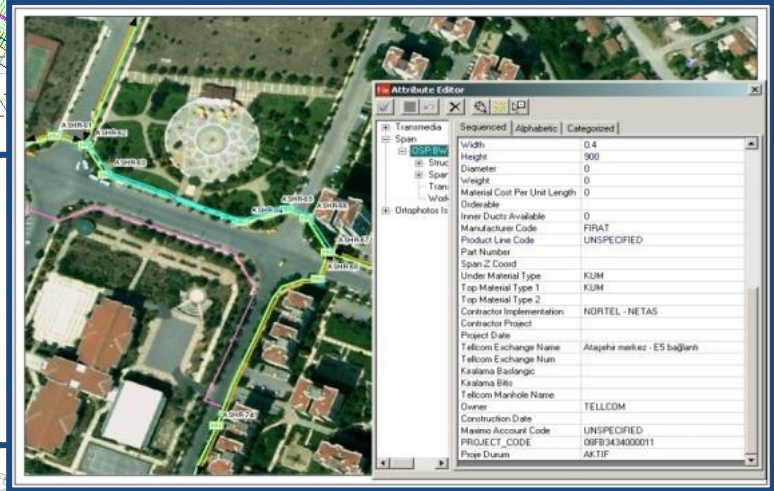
Attribute Editor

Transmedia
Span
OSP BW
Struc
Spar
Trans
Work
Ortophotos Is

Sequenced | Alphabetic | Categorized

| | |
|---|---|
| Width | 0.4 |
| Height | 900 |
| Diameter | 0 |
| Weight | 0 |
| Material Cost Per Unit Length | 0 |
| Orderable | |
| Inner Ducts Available | 0 |
| Manufacturer Code | FIRAT |
| Product Line Code | UNSPECIFIED |
| Part Number | |
| Span Z Coord | |
| Under Material Type | KUM |
| Top Material Type 1 | KUM |
| Top Material Type 2 | |
| Contractor Implementation | NORTEL - NETAS |
| Contractor Project | |
| Project Date | |
| Tellcom Exchange Name | Ataşehir merkez - E5 bağlantı |
| Tellcom Exchange Num | |
| Kiralama Baslangic | |
| Kiralama Bitis | |
| Tellcom Manhole Name | |
| Owner | TELLCOM |
| Construction Date | |
| Maximo Account Code | UNSPECIFIED |
| PROJECT_CODE | 08FB3434000011 |
| Proje Durum | AKTIF |

ASHR-61
ASHR-62
ASHR-63
ASHR-65
ASHR-66
ASHR-64
ASHR-67
ASHR-68
ASHR-74